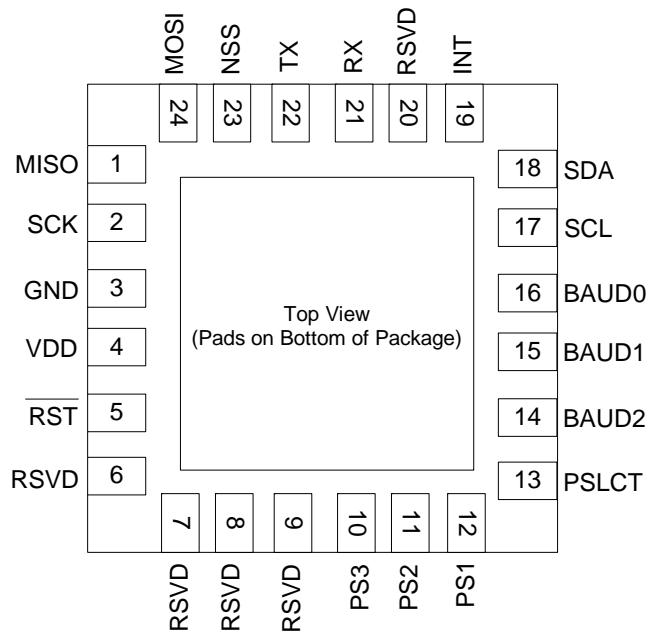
MOSI NSS TX RX RSVD INT
24 23 22 21 20 19

MISO 1
SCK 2
GND 3
VDD 4
$\overline{RST}$ 5
RSVD 6

Top View
(Pads on Bottom of Package)

18 SDA
17 SCL
16 BAUD0
15 BAUD1
14 BAUD2
13 PSLCT

7 8 9 10 11 12
RSVD RSVD RSVD PS3 PS2 PS1